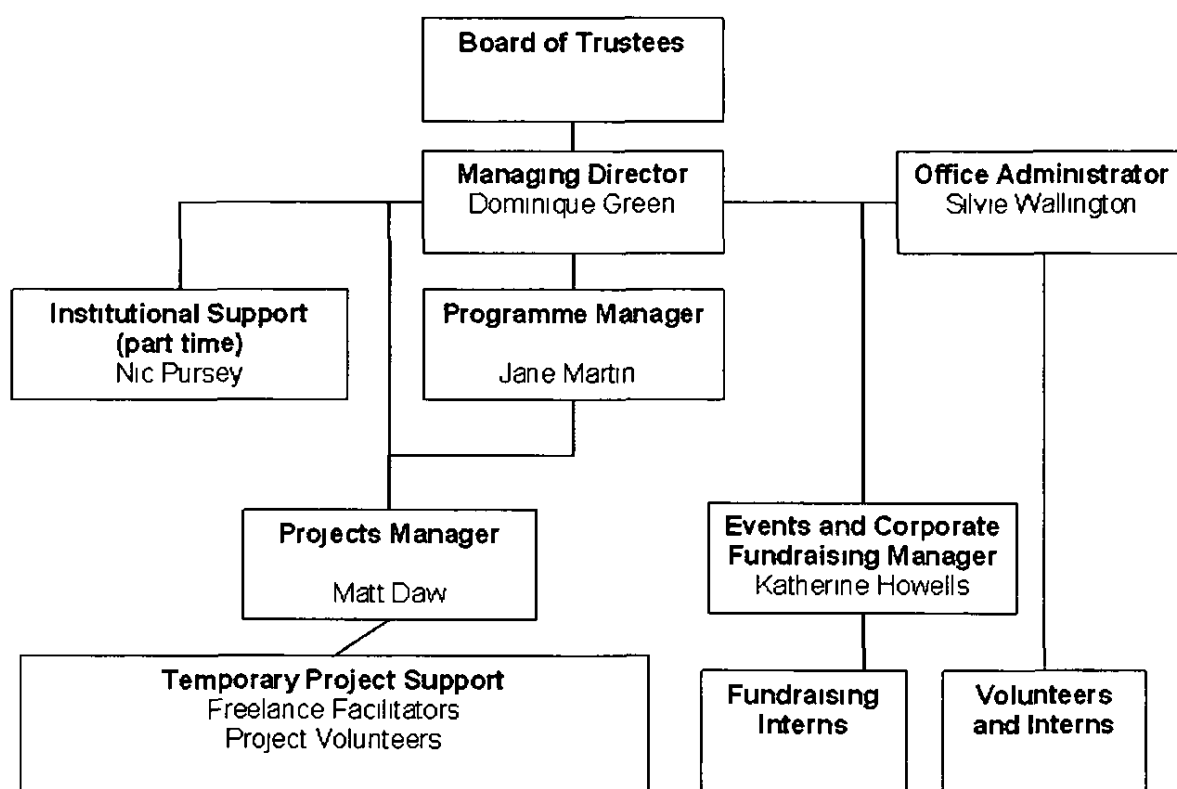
Board of Trustees

Managing Director
Dominique Green

Office Administrator
Silvie Wallington

Institutional Support (part time)
Nic Pursey

Programme Manager
Jane Martin

Projects Manager
Matt Daw

Events and Corporate Fundraising Manager
Katherine Howells

Temporary Project Support
Freelance Facilitators
Project Volunteers

Fundraising Interns

Volunteers and Interns